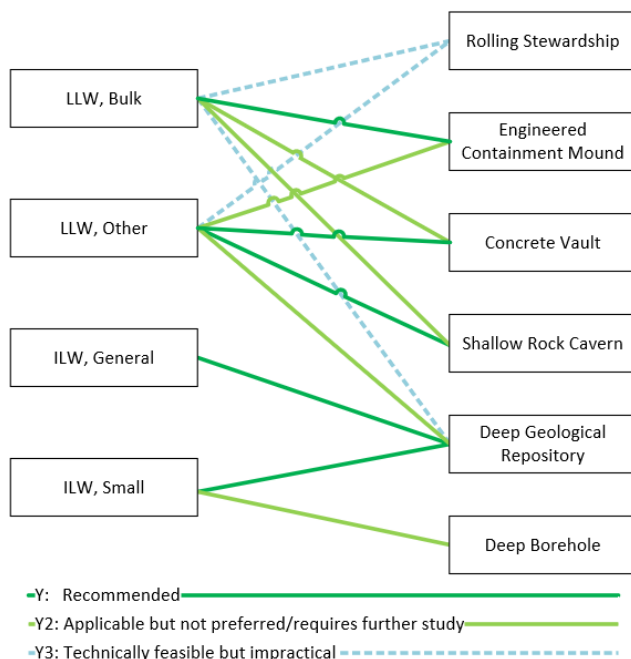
LLW, Bulk

LLW, Other

ILW, General

ILW, Small

Rolling Stewardship

Engineered Containment Mound

Concrete Vault

Shallow Rock Cavern

Deep Geological Repository

Deep Borehole

Y: Recommended

Y2: Applicable but not preferred/requires further study

Y3: Technically feasible but impractical